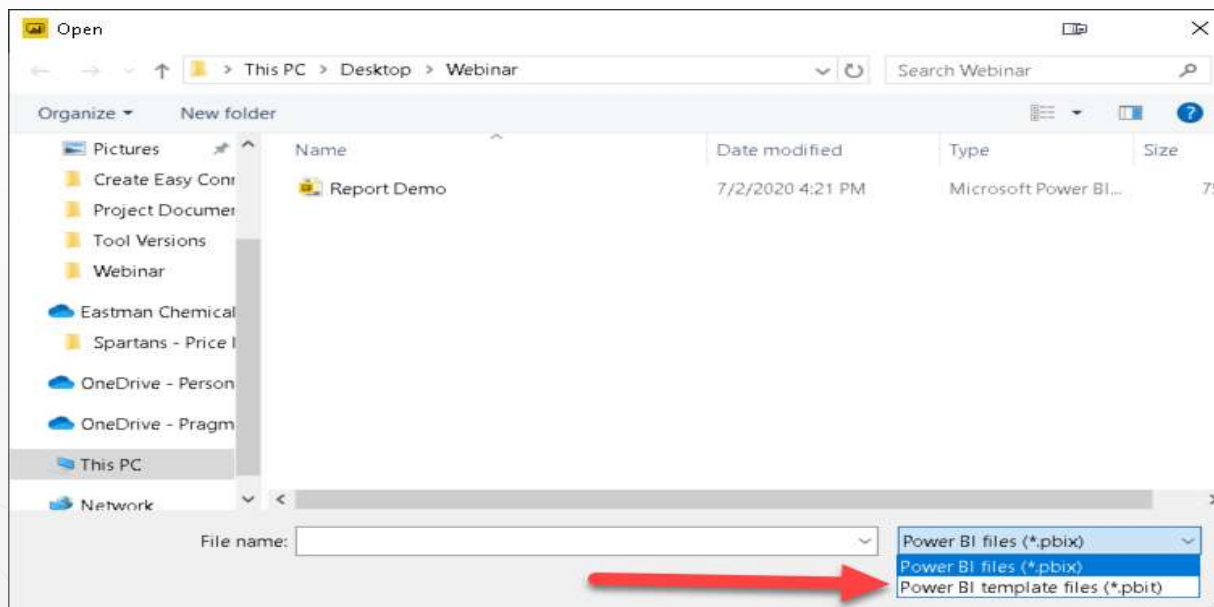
Open

This PC > Desktop > Webinar

Search Webinar

Organize ▾ New folder

Pictures
Create Easy Conr
Project Documer
Tool Versions
Webinar
Eastman Chemical
Spartans - Price I
OneDrive - Person
OneDrive - Pragm
This PC
Network

| Name | Date modified | Type | Size |
|---|---|---|---|
| Report Demo | 7/2/2020 4:21 PM | Microsoft Power BI... | 7 |

File name:

Power BI files (*.pbix)

Power BI files (*.pbix)
Power BI template files (*.pbit)